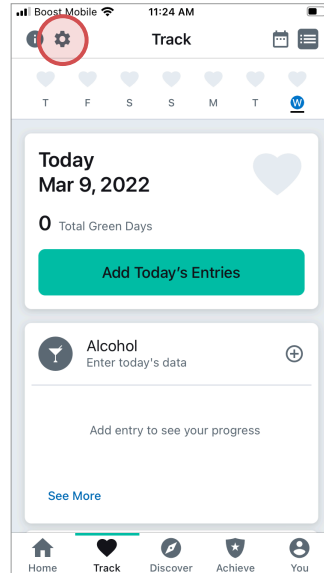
Boost Mobile 11:24 AM

Track

T F S S M T W

Today
Mar 9, 2022

0 Total Green Days

Add Today's Entries

Alcohol
Enter today's data

Add entry to see your progress

See More

Home Track Discover Achieve You